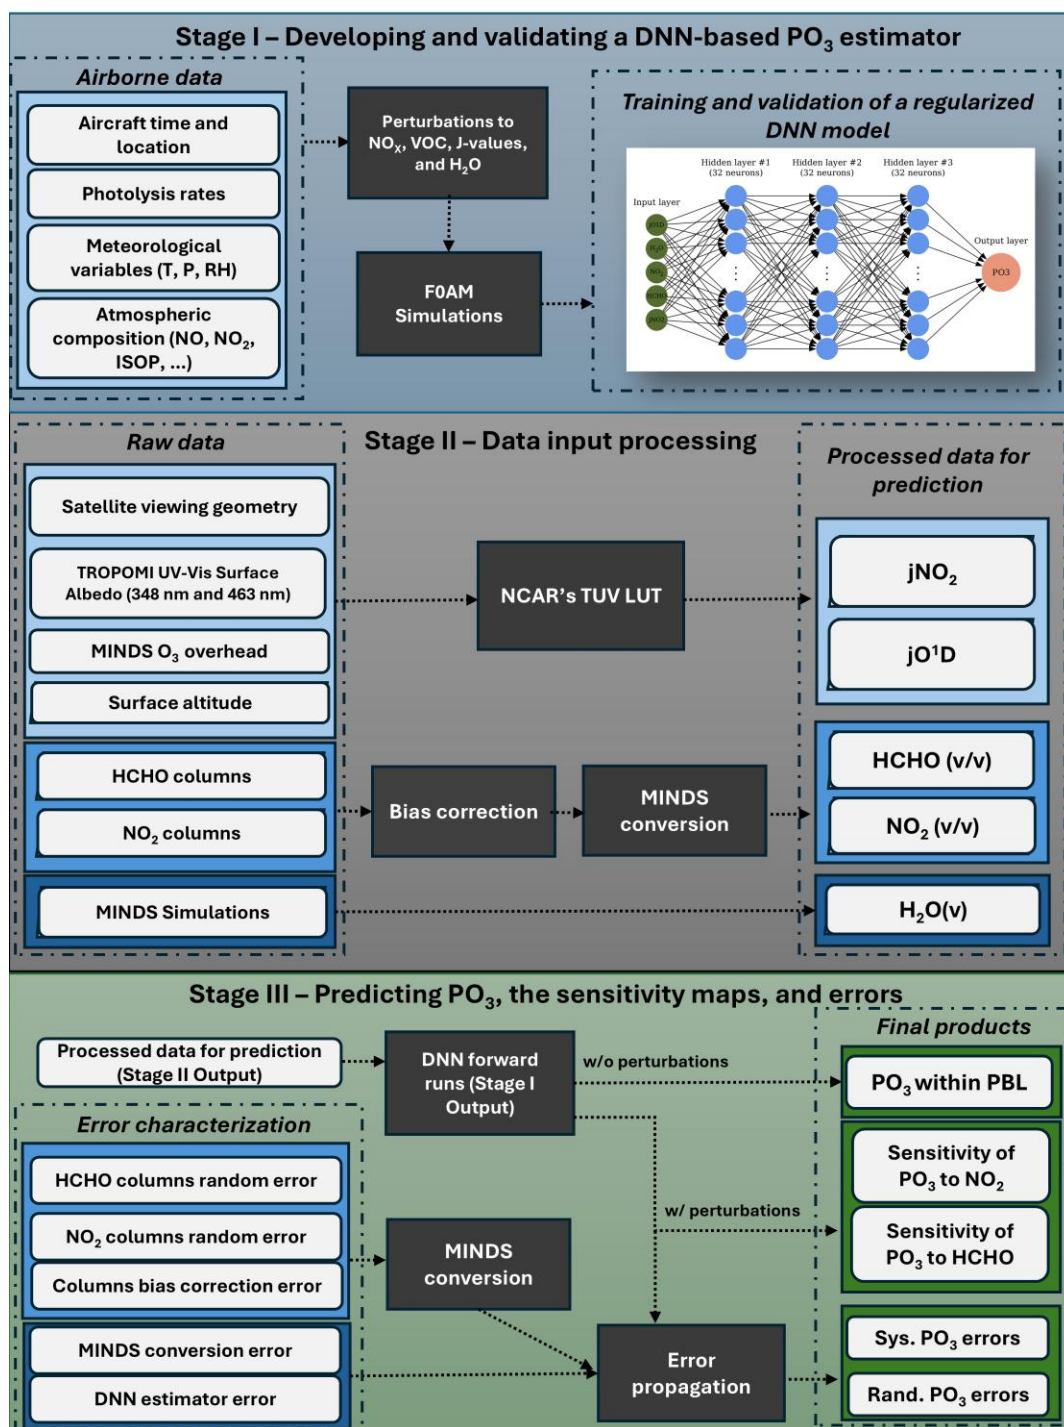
Stage I – Developing and validating a DNN-based $PO_3$ estimator

Airborne data

Aircraft time and location

Photolysis rates

Meteorological variables (T, P, RH)

Atmospheric composition (NO, $NO_2$, ISOP, ...)

Perturbations to $NO_X$, VOC, J-values, and $H_2O$

F0AM Simulations

Training and validation of a regularized DNN model

Input layer

Hidden layer #1 (32 neurons)

Hidden layer #2 (32 neurons)

Hidden layer #3 (32 neurons)

Output layer

PO3

Stage II – Data input processing

Raw data

Satellite viewing geometry

TROPOMI UV-Vis Surface Albedo (348 nm and 463 nm)

MINDS $O_3$ overhead

Surface altitude

NCAR's TUV LUT

Processed data for prediction

$jNO_2$

$jO^1D$

HCHO columns

$NO_2$ columns

Bias correction

MINDS conversion

HCHO (v/v)

$NO_2$ (v/v)

MINDS Simulations

$H_2O$(v)

Stage III – Predicting $PO_3$, the sensitivity maps, and errors

Processed data for prediction (Stage II Output)

DNN forward runs (Stage I Output)

w/o perturbations

Final products

$PO_3$ within PBL

Error characterization

HCHO columns random error

$NO_2$ columns random error

Columns bias correction error

w/ perturbations

Sensitivity of $PO_3$ to $NO_2$

Sensitivity of $PO_3$ to HCHO

MINDS conversion

MINDS conversion error

DNN estimator error

Error propagation

Sys. $PO_3$ errors

Rand. $PO_3$ errors